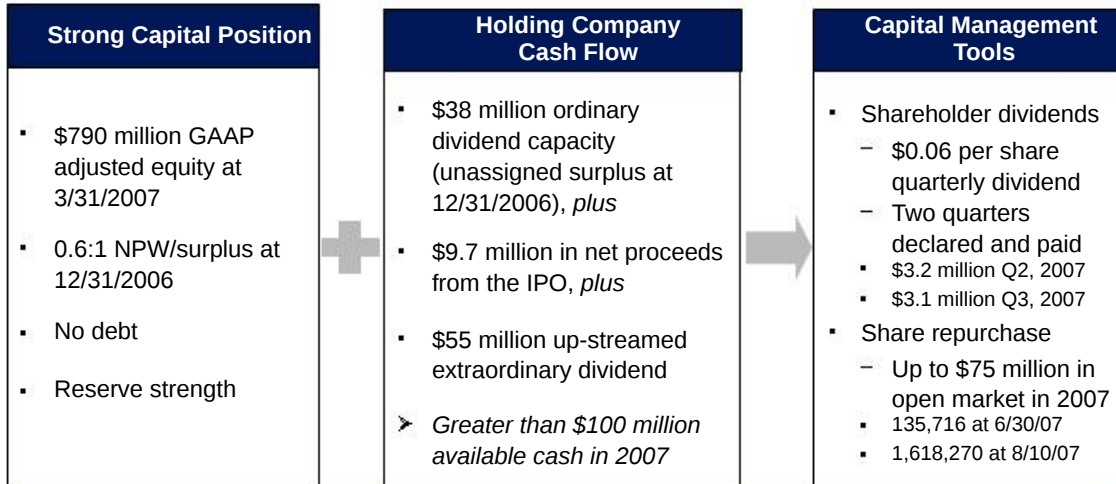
Strong Capital Position

- $790 million GAAP adjusted equity at 3/31/2007
- 0.6:1 NPW/surplus at 12/31/2006
- No debt
- Reserve strength

Holding Company Cash Flow

- $38 million ordinary dividend capacity (unassigned surplus at 12/31/2006), *plus*
- $9.7 million in net proceeds from the IPO, *plus*
- $55 million up-streamed extraordinary dividend

➤ *Greater than $100 million available cash in 2007*

Capital Management Tools

- Shareholder dividends
  - $0.06 per share quarterly dividend
  - Two quarters declared and paid
    - $3.2 million Q2, 2007
    - $3.1 million Q3, 2007
- Share repurchase
  - Up to $75 million in open market in 2007
    - 135,716 at 6/30/07
    - 1,618,270 at 8/10/07